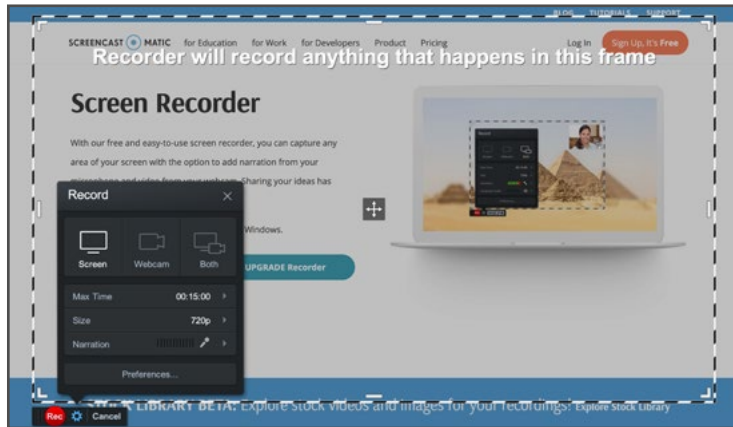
BLOG TUTORIALS SUPPORT

SCREENCAST MATIC for Education for Work for Developers Product Pricing Log In Sign Up, It's Free

Recorder will record anything that happens in this frame

Screen Recorder

With our free and easy-to-use screen recorder, you can capture any area of your screen with the option to add narration from your microphone and video from your webcam. Sharing your ideas has

Windows.

UPGRADE Recorder

Record

Screen Webcam Both

Max Time 00:15:00

Size 720p

Narration

Preferences...

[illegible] LIBRARY BETA: Explore stock videos and images for your recordings! Explore Stock Library

Rec Cancel